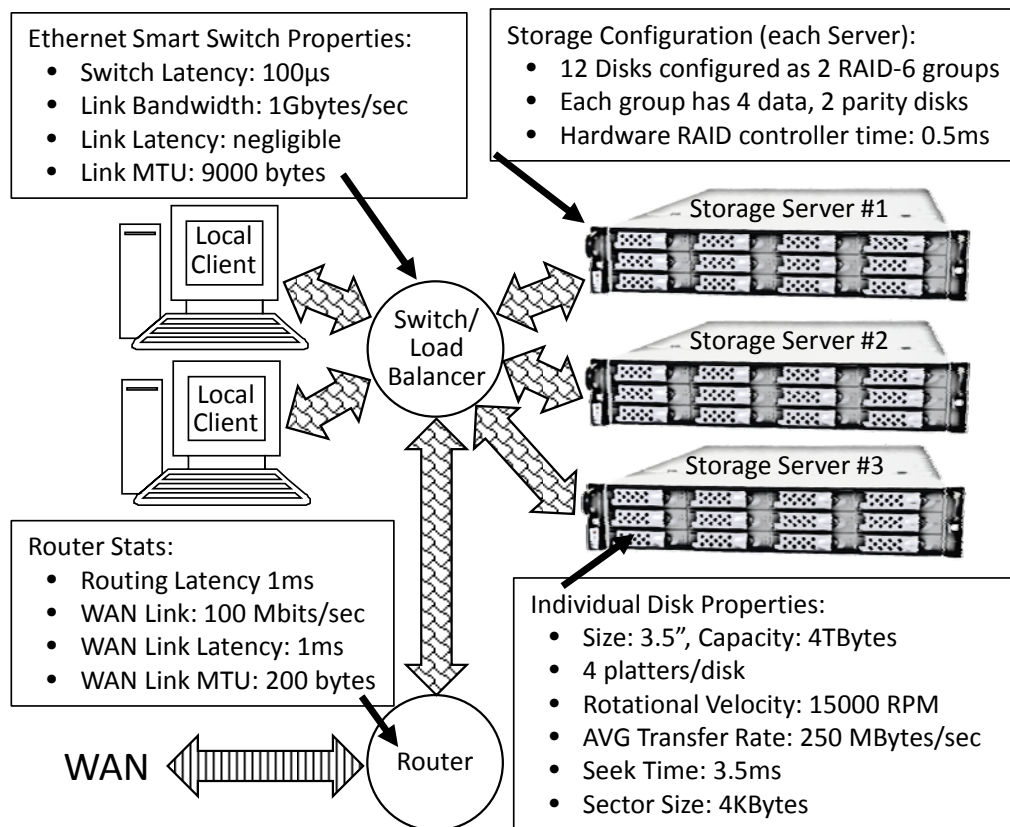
Ethernet Smart Switch Properties:
- Switch Latency: 100µs
- Link Bandwidth: 1Gbytes/sec
- Link Latency: negligible
- Link MTU: 9000 bytes

Storage Configuration (each Server):
- 12 Disks configured as 2 RAID-6 groups
- Each group has 4 data, 2 parity disks
- Hardware RAID controller time: 0.5ms

Storage Server #1

Local Client

Switch/ Load Balancer

Storage Server #2

Local Client

Storage Server #3

Router Stats:
- Routing Latency 1ms
- WAN Link: 100 Mbits/sec
- WAN Link Latency: 1ms
- WAN Link MTU: 200 bytes

Individual Disk Properties:
- Size: 3.5", Capacity: 4TBytes
- 4 platters/disk
- Rotational Velocity: 15000 RPM
- AVG Transfer Rate: 250 MBytes/sec
- Seek Time: 3.5ms
- Sector Size: 4KBytes

WAN

Router